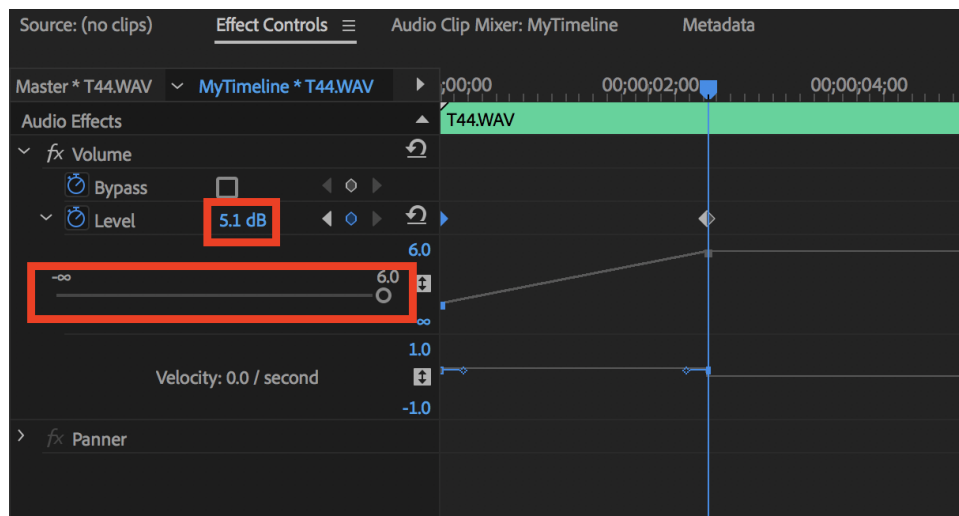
Source: (no clips)   Effect Controls ≡   Audio Clip Mixer: MyTimeline   Metadata

Master * T44.WAV   MyTimeline * T44.WAV   ;00;00   00;00;02;00   00;00;04;00

Audio Effects

T44.WAV

fx Volume

Bypass

Level   5.1 dB

6.0

$-\infty$   6.0

$\infty$

1.0

Velocity: 0.0 / second

-1.0

fx Panner